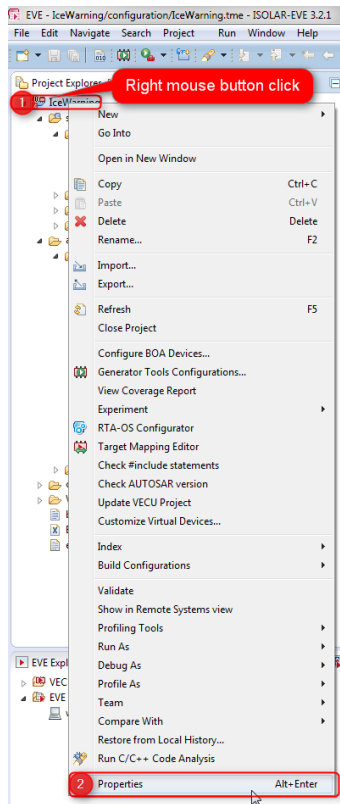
EVE - IceWarning/configuration/IceWarning.tme - ISOLAR-EVE 3.2.1

File Edit Navigate Search Project Run Window Help

Project Explorer

Right mouse button click

1 IceWarning

New
Go Into
Open in New Window
Copy Ctrl+C
Paste Ctrl+V
Delete Delete
Rename... F2
Import...
Export...
Refresh F5
Close Project
Configure BOA Devices...
Generator Tools Configurations...
View Coverage Report
Experiment
RTA-OS Configurator
Target Mapping Editor
Check #include statements
Check AUTOSAR version
Update VECU Project
Customize Virtual Devices...
Index
Build Configurations
Validate
Show in Remote Systems view
Profiling Tools
Run As
Debug As
Profile As
Team
Compare With
Restore from Local History...
Run C/C++ Code Analysis
2 Properties Alt+Enter

EVE Expl
VEC
EVE